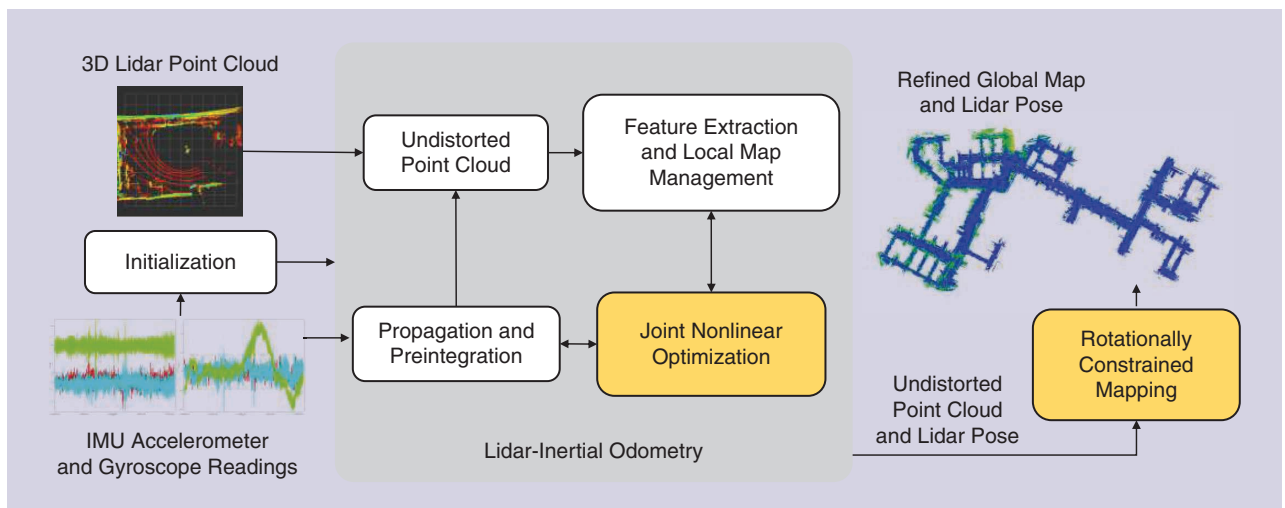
3D Lidar Point Cloud

Initialization

IMU Accelerometer and Gyroscope Readings

Undistorted Point Cloud

Feature Extraction and Local Map Management

Propagation and Preintegration

Joint Nonlinear Optimization

Lidar-Inertial Odometry

Refined Global Map and Lidar Pose

Rotationally Constrained Mapping

Undistorted Point Cloud and Lidar Pose